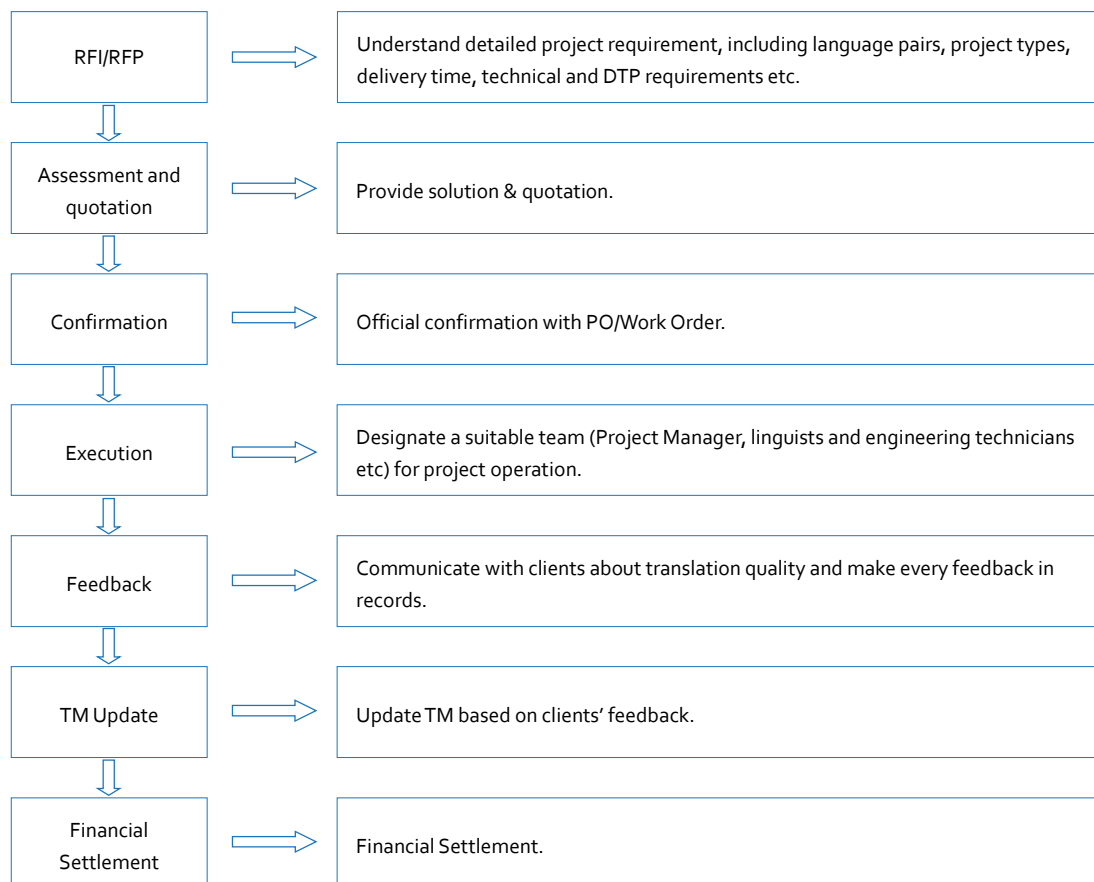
RFI/RFP

Understand detailed project requirement, including language pairs, project types, delivery time, technical and DTP requirements etc.

Assessment and quotation

Provide solution & quotation.

Confirmation

Official confirmation with PO/Work Order.

Execution

Designate a suitable team (Project Manager, linguists and engineering technicians etc) for project operation.

Feedback

Communicate with clients about translation quality and make every feedback in records.

TM Update

Update TM based on clients' feedback.

Financial Settlement

Financial Settlement.